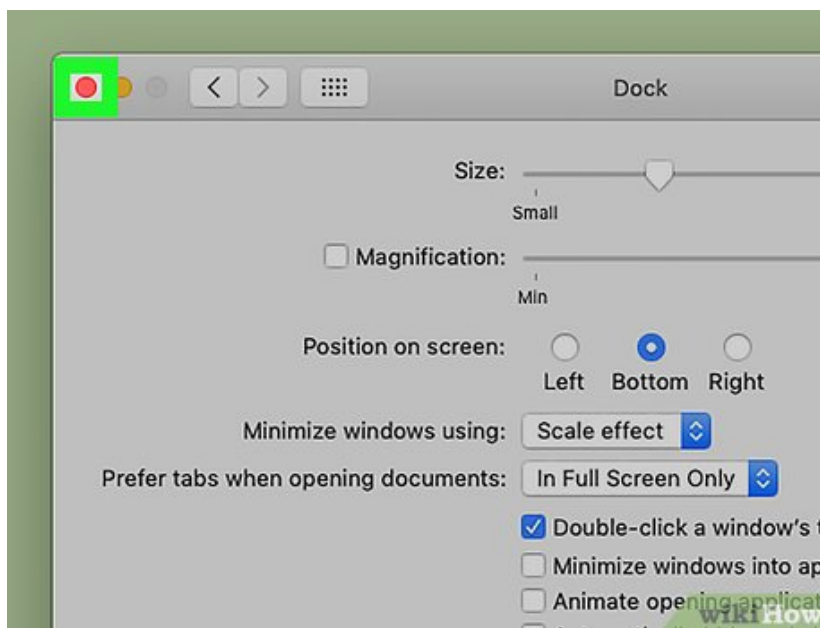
Dock

Size:

Small

Magnification:

Min

Position on screen:

Left Bottom Right

Minimize windows using: Scale effect

Prefer tabs when opening documents: In Full Screen Only

Double-click a window's t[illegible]

Minimize windows into ap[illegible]

Animate opening applicat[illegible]

wikiHow